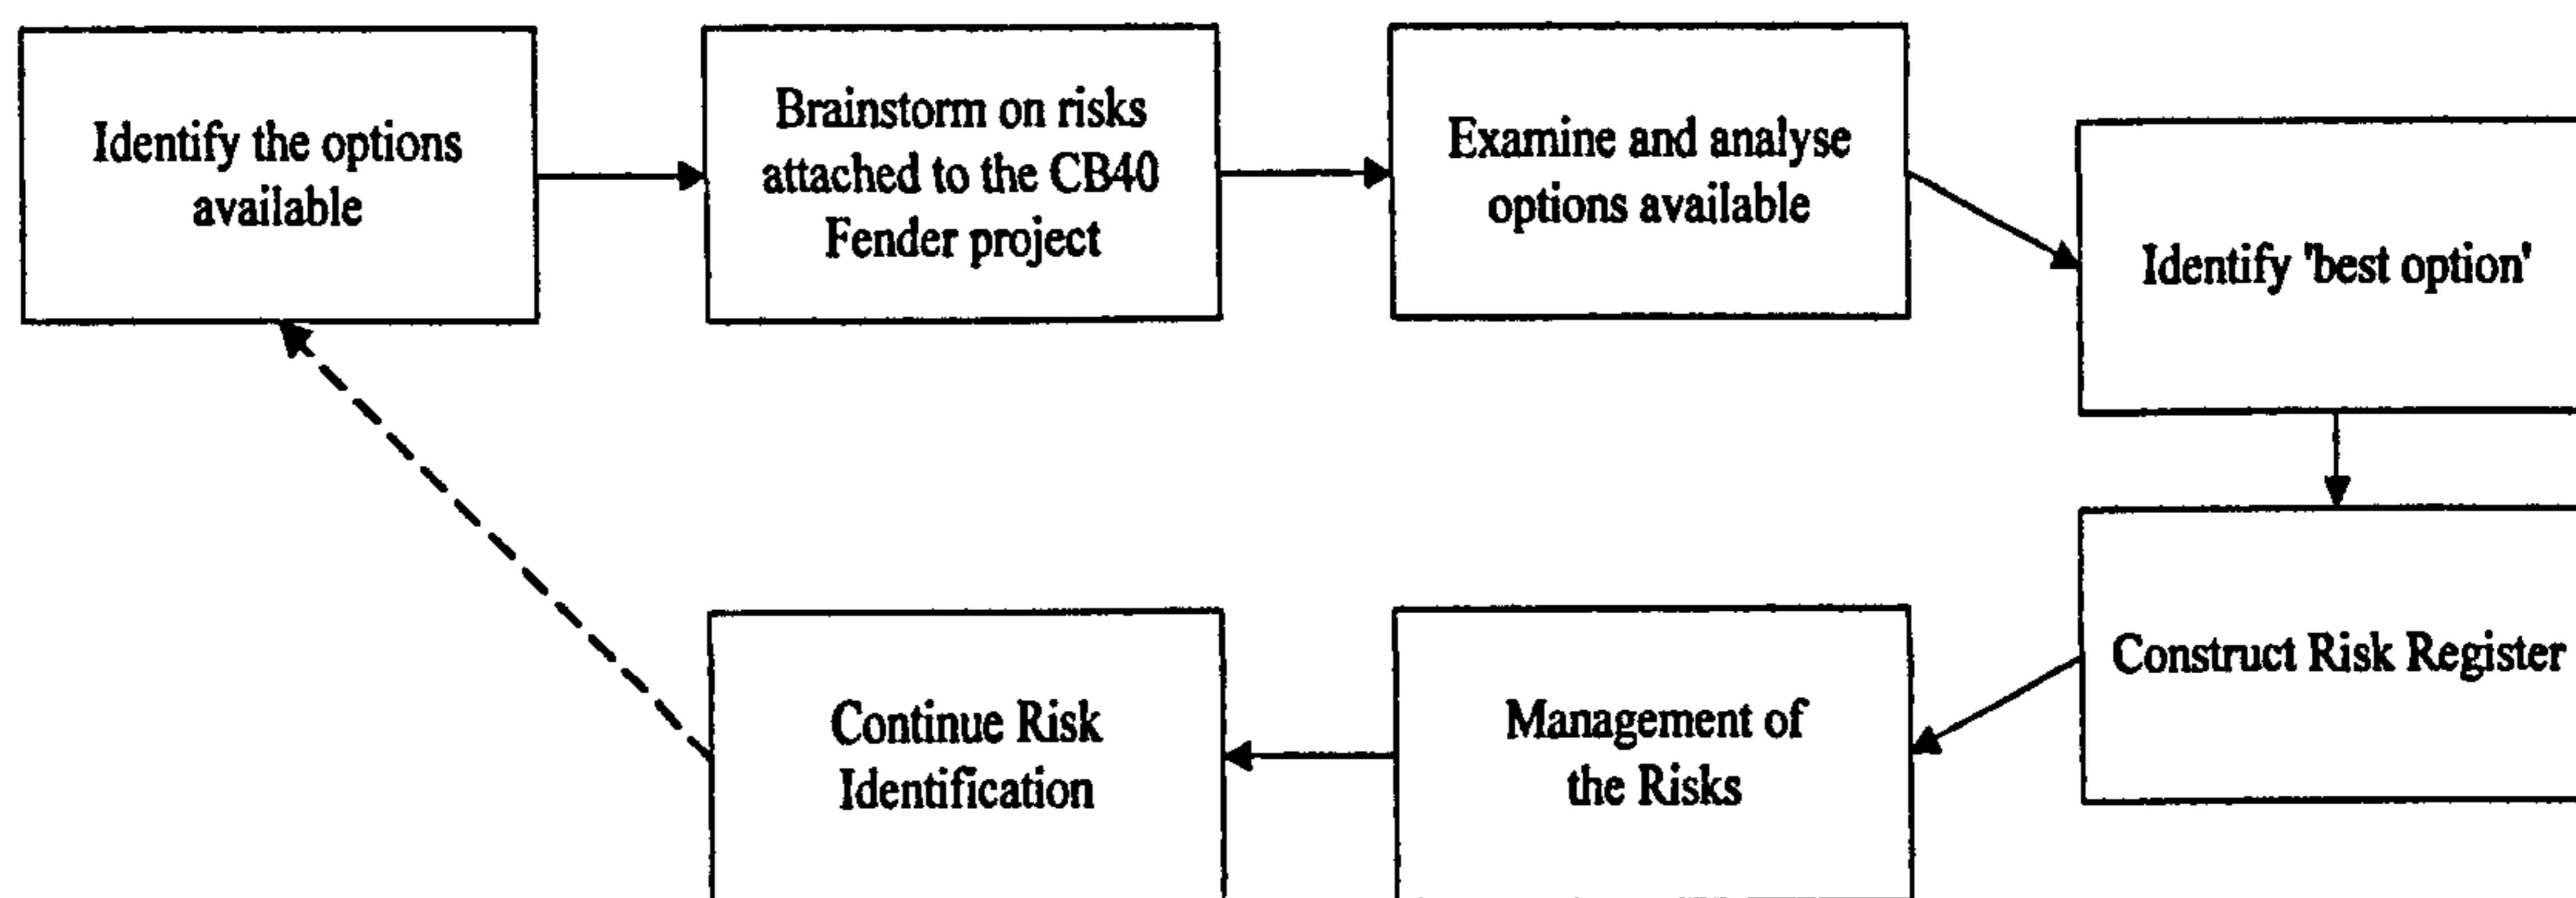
Identify the options available

Brainstorm on risks attached to the CB40 Fender project

Examine and analyse options available

Identify 'best option'

Construct Risk Register

Management of the Risks

Continue Risk Identification